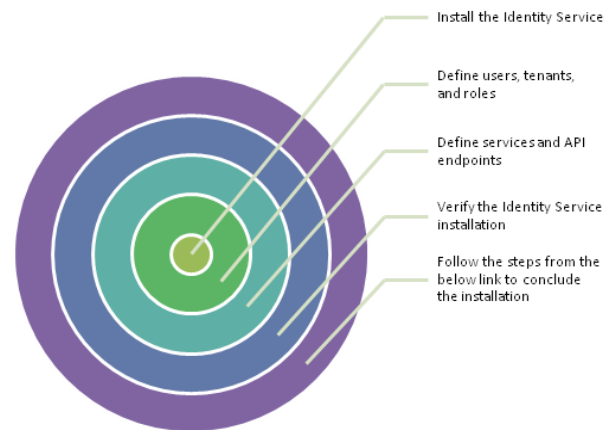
Install the Identity Service

Define users, tenants, and roles

Define services and API endpoints

Verify the Identity Service installation

Follow the steps from the below link to conclude the installation